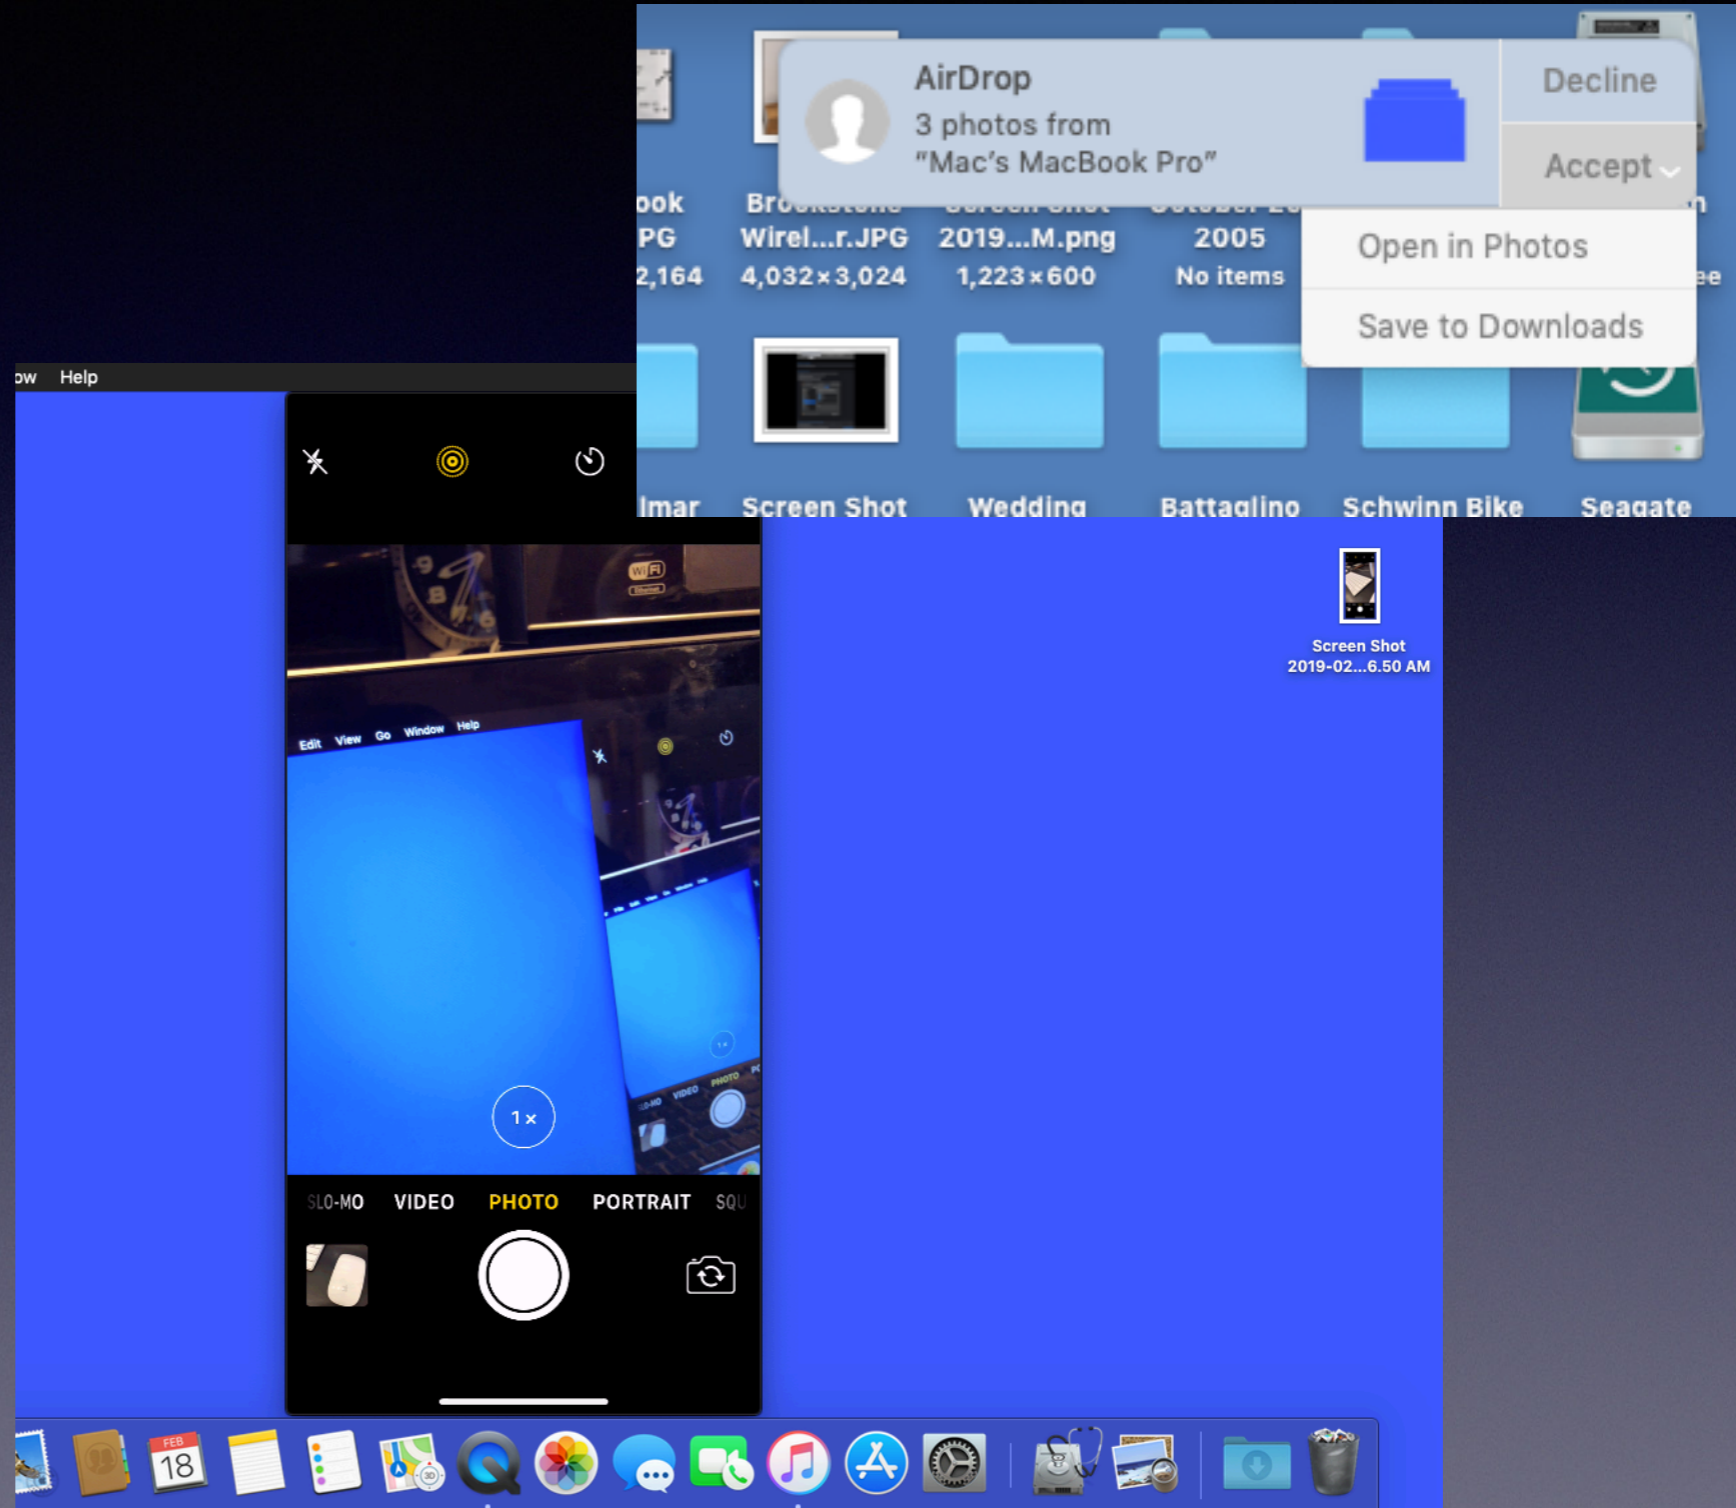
AirDrop
3 photos from
"Mac's MacBook Pro"

Decline

Accept

Open in Photos

Save to Downloads

ook
PG
2,164

Wirel...r.JPG
4,032×3,024

2019...M.png
1,223×600

2005
No items

lmar

Screen Shot

Wedding

Battaglino

Schwinn Bike

Seagate

ow Help

Edit View Go Window Help

1×

SLO-MO VIDEO PHOTO PORTRAIT SQU

Screen Shot
2019-02...6.50 AM

FEB
18